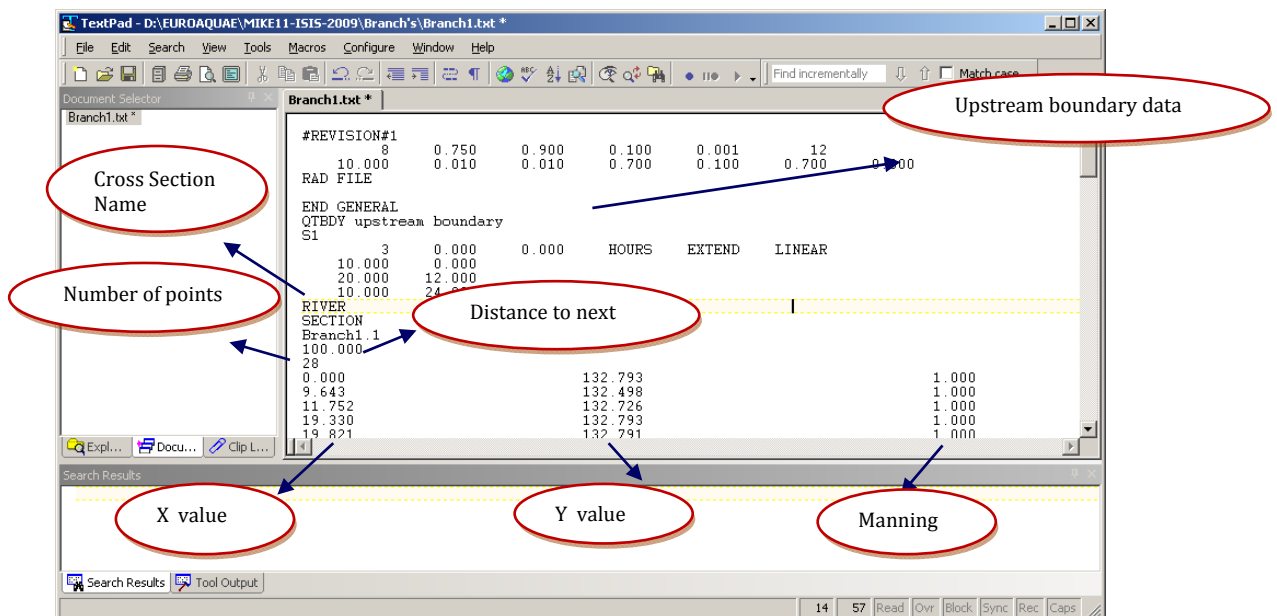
TextPad - D:\EUROAQUAE\MIKE11-ISIS-2009\Branch's\Branch1.txt *

File Edit Search View Tools Macros Configure Window Help

Find incrementally
Match case

Document Selector
Branch1.txt *

Branch1.txt *

Upstream boundary data

Cross Section Name

Number of points

Distance to next

#REVISION#1
8 0.750 0.900 0.100 0.001 12
10.000 0.010 0.010 0.700 0.100 0.700 0.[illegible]00
RAD FILE

END GENERAL
QTBDY upstream boundary
S1
3 0.000 0.000 HOURS EXTEND LINEAR
10.000 0.000
20.000 12.000
10.000 24.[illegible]
RIVER
SECTION
Branch1.1
100.000
28
0.000 132.793 1.000
9.643 132.498 1.000
11.752 132.726 1.000
19.330 132.793 1.000
19.821 132.791 1.000

Expl... Docu... Clip L...

Search Results

X value

Y value

Manning

Search Results Tool Output

14 57 Read Ovr Block Sync Rec Caps